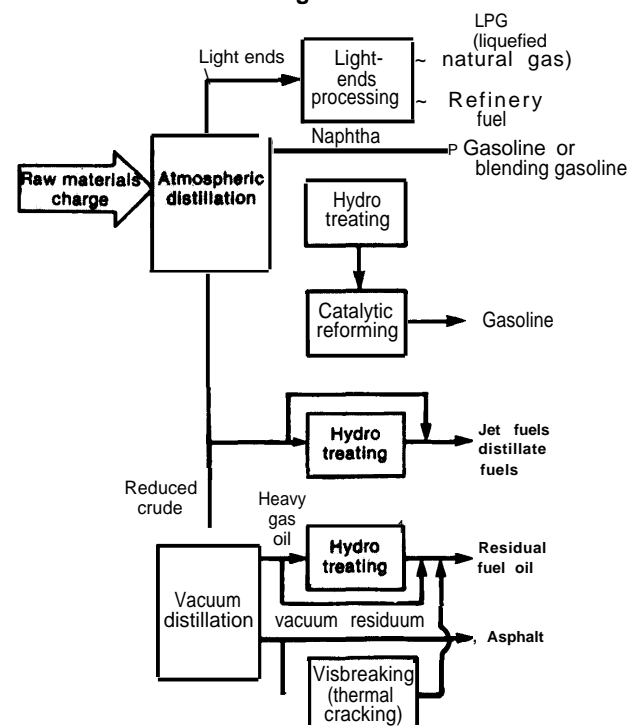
LPG (liquefied ~ natural gas)

Light ends

Light-ends processing

~ Refinery fuel

Naphtha

P Gasoline or blending gasoline

Raw materials charge

Atmospheric distillation

Hydro treating

Catalytic reforming

Gasoline

Hydro treating

Jet fuels distillate fuels

Reduced crude

Heavy gas oil

Hydro treating

Residual fuel oil

Vacuum distillation

vacuum residuum

, Asphalt

Visbreaking (thermal cracking)